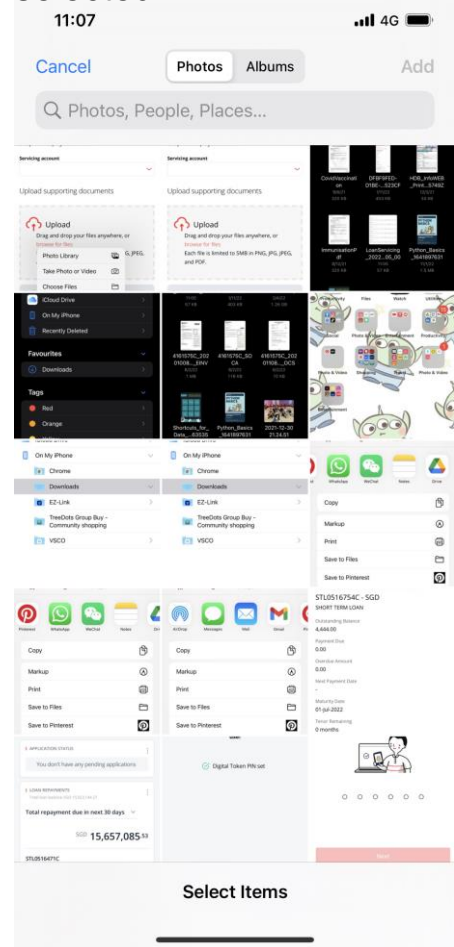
11:07

4G

Cancel

Photos

Albums

Add

Photos, People, Places...

Servicing account

Upload supporting documents

Upload

Drag and drop your files anywhere, or browse for files

Photo Library

Take Photo or Video

Choose Files

Servicing account

Upload supporting documents

Upload

Drag and drop your files anywhere, or browse for files

Each file is limited to 5MB in PNG, JPG, JPEG, and PDF.

Covidvaccinati

DF8F9FED-D18E-...523CF

HDB_InfoWEB_Print...97492

ImmunisationP df

LoanServicing _2022...05_00

Python_Basics _1641697631

iCloud Drive

On My iPhone

Recently Deleted

Favourites

Downloads

Tags

Red

Orange

416157SC_202 01008..._ENV

416157SC_SG CA

416157SC_202 01008..._OCS

Shortcuts_for_ Data...63535

Python_Basics _1641697631

2021-12-30 21.24.51

Productivity

Files

Watch

Utilities

Photo & Video

Shopping

Travel

Photo & Video

Entertainment

On My iPhone

Chrome

Downloads

EZ-Link

TreeDots Group Buy - Community shopping

VSCO

On My iPhone

Chrome

Downloads

EZ-Link

TreeDots Group Buy - Community shopping

VSCO

WhatsApp

WeChat

Notes

Drive

Copy

Markup

Print

Save to Files

Save to Pinterest

Pinterest

WhatsApp

WeChat

Notes

Copy

Markup

Print

Save to Files

Save to Pinterest

AirDrop

Messages

Mail

Gmail

Copy

Markup

Print

Save to Files

Save to Pinterest

STL0516754C - SGD

SHORT TERM LOAN

Outstanding Balance

4,444.00

Payment Due

0.00

Overdue Amount

0.00

Next Payment Date

Maturity Date

01-Jul-2022

Tenor Remaining

0 months

APPLICATION STATUS

You don't have any pending applications

LOAN REPAYMENTS

Total repayment due in next 30 days

SGD 15,657,085.53

STL0516471C

Digital Token PIN set

Next

Select Items